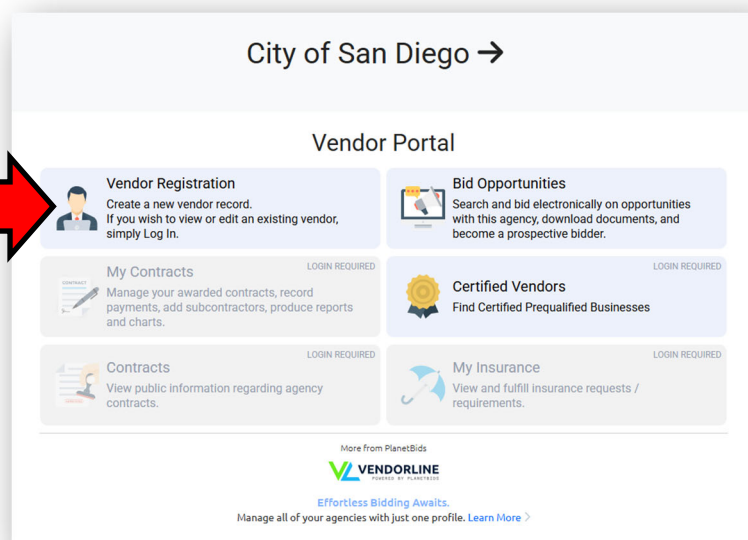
City of San Diego →

Vendor Portal

Vendor Registration
Create a new vendor record.
If you wish to view or edit an existing vendor, simply Log In.

Bid Opportunities
Search and bid electronically on opportunities with this agency, download documents, and become a prospective bidder.

LOGIN REQUIRED
My Contracts
Manage your awarded contracts, record payments, add subcontractors, produce reports and charts.

LOGIN REQUIRED
Certified Vendors
Find Certified Prequalified Businesses

LOGIN REQUIRED
Contracts
View public information regarding agency contracts.

LOGIN REQUIRED
My Insurance
View and fulfill insurance requests / requirements.

More from PlanetBids

VENDORLINE
POWERED BY PLANETBIDS

Effortless Bidding Awaits.
Manage all of your agencies with just one profile. Learn More >